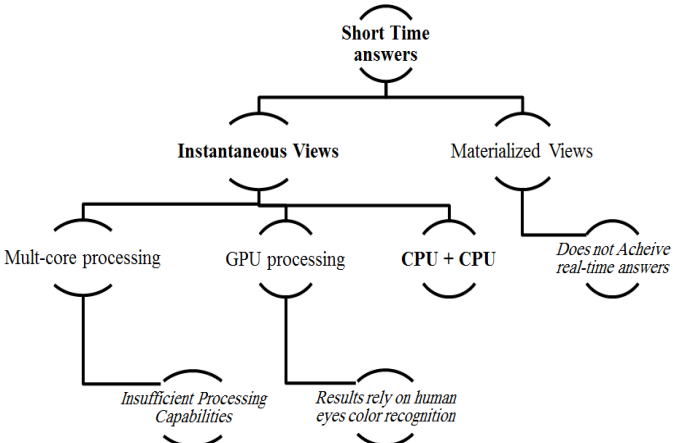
Short Time answers

Instantaneous Views

Materialized Views

Mult-core processing

GPU processing

CPU + CPU

Does not Acheive real-time answers

Insufficient Processing Capabilities

Results rely on human eyes color recognition